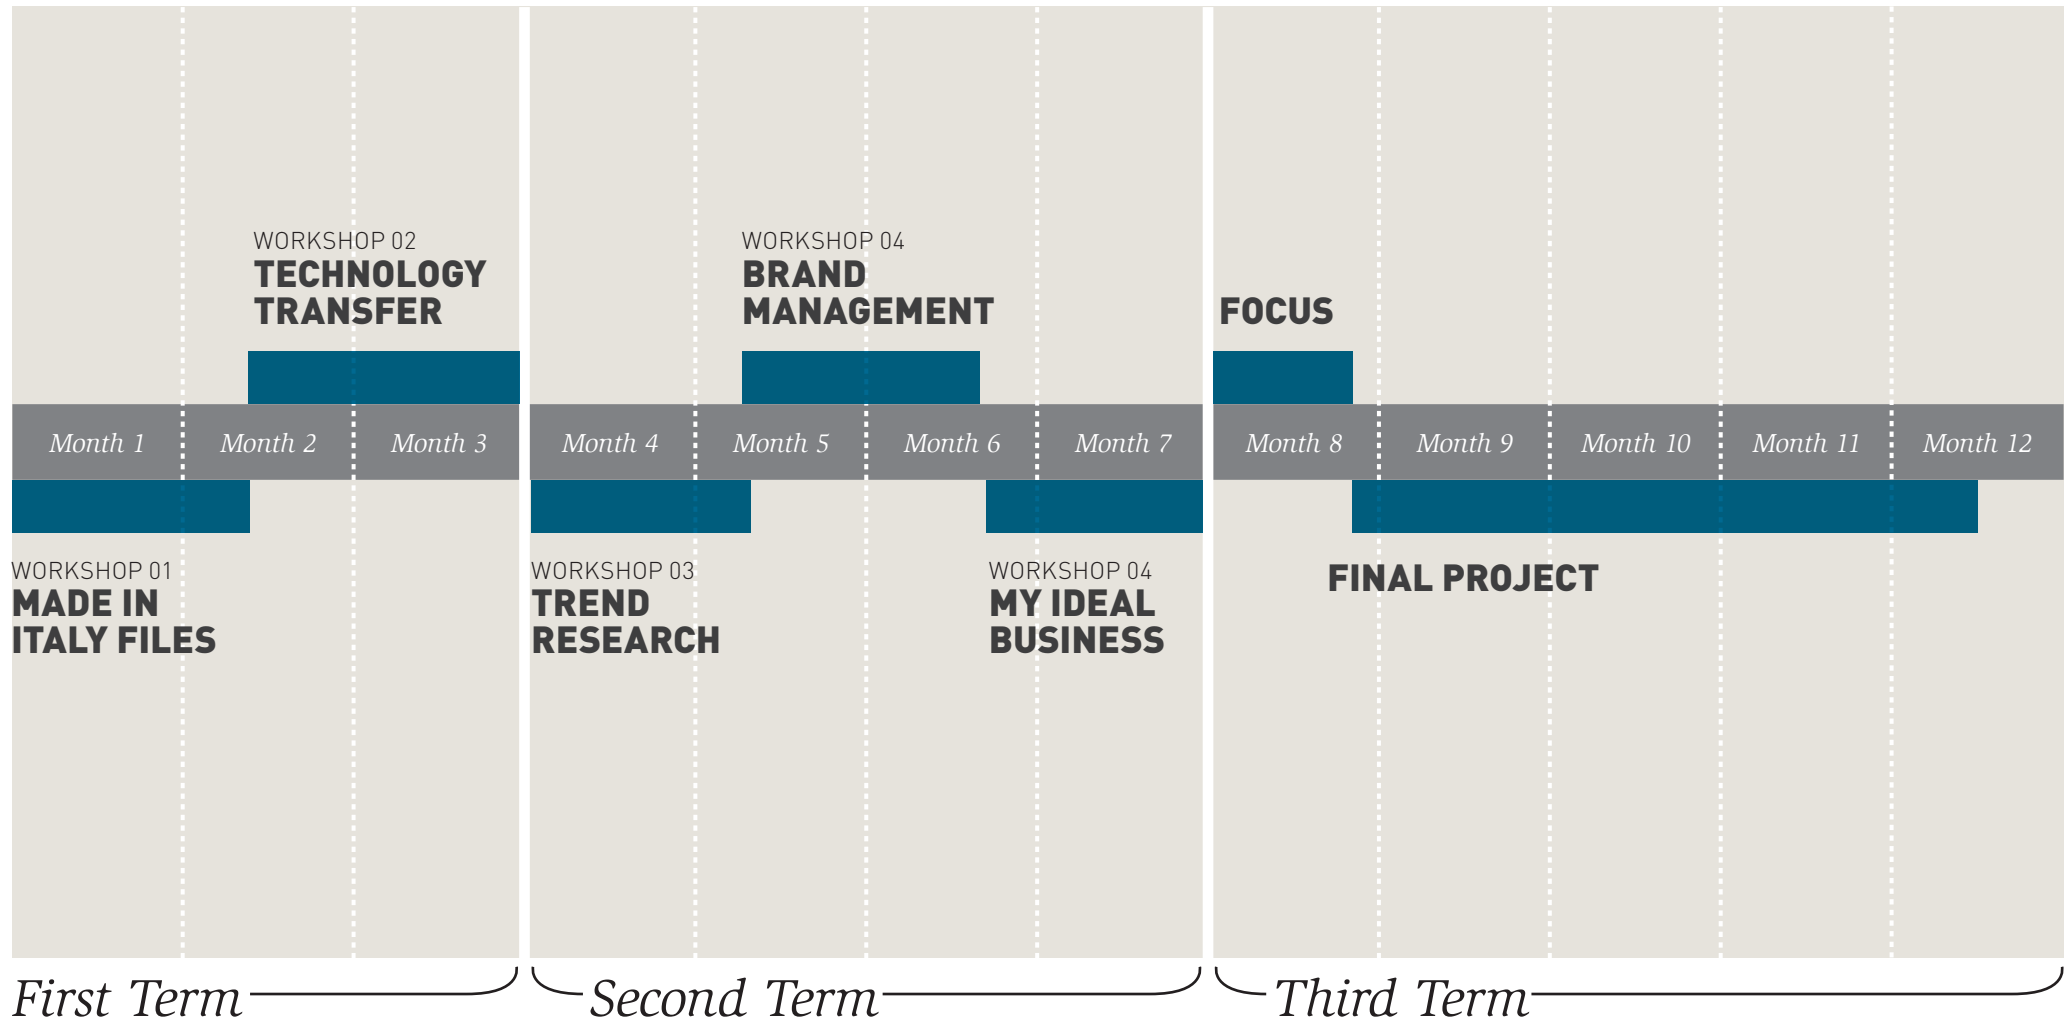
WORKSHOP 02
TECHNOLOGY TRANSFER

WORKSHOP 04
BRAND MANAGEMENT

FOCUS

Month 1 Month 2 Month 3 Month 4 Month 5 Month 6 Month 7 Month 8 Month 9 Month 10 Month 11 Month 12

WORKSHOP 01
MADE IN ITALY FILES

WORKSHOP 03
TREND RESEARCH

WORKSHOP 04
MY IDEAL BUSINESS

FINAL PROJECT

First Term

Second Term

Third Term